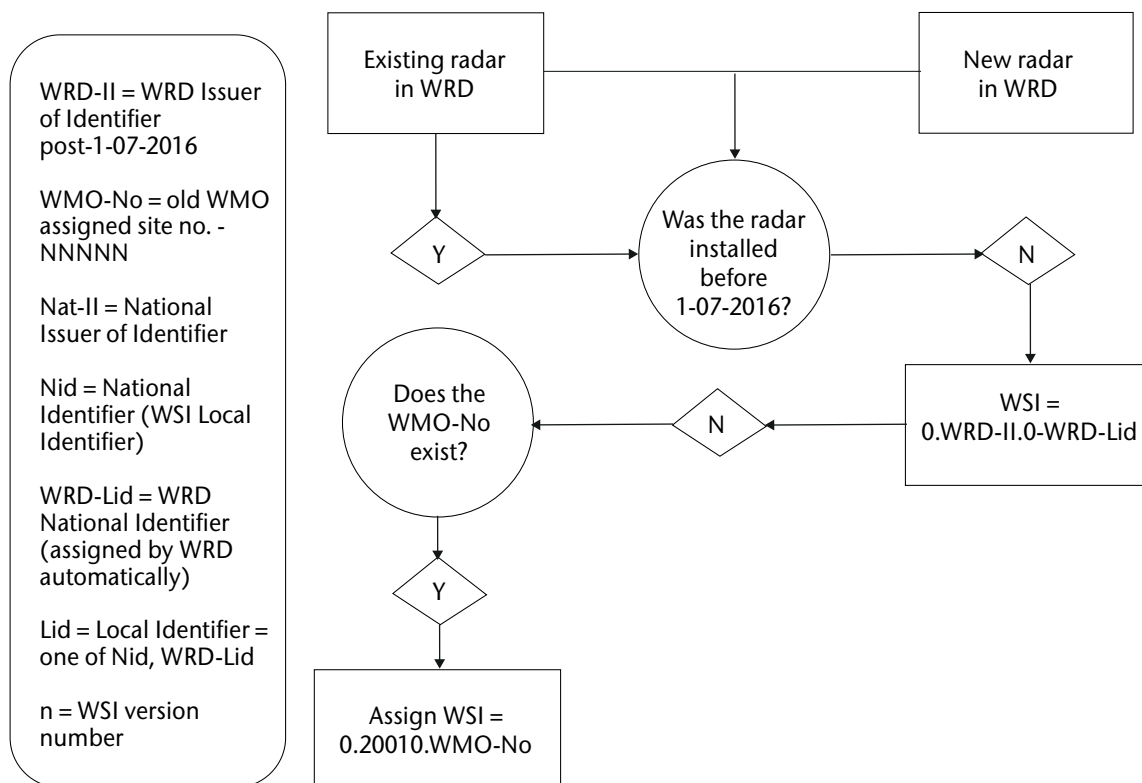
WRD-II = WRD Issuer of Identifier post-1-07-2016

WMO-No = old WMO assigned site no. - NNNNN

Nat-II = National Issuer of Identifier

Nid = National Identifier (WSI Local Identifier)

WRD-Lid = WRD National Identifier (assigned by WRD automatically)

Lid = Local Identifier = one of Nid, WRD-Lid

n = WSI version number

Existing radar in WRD

New radar in WRD

Y

Was the radar installed before 1-07-2016?

N

WSI = 0.WRD-II.0-WRD-Lid

N

Does the WMO-No exist?

Y

Assign WSI = 0.20010.WMO-No